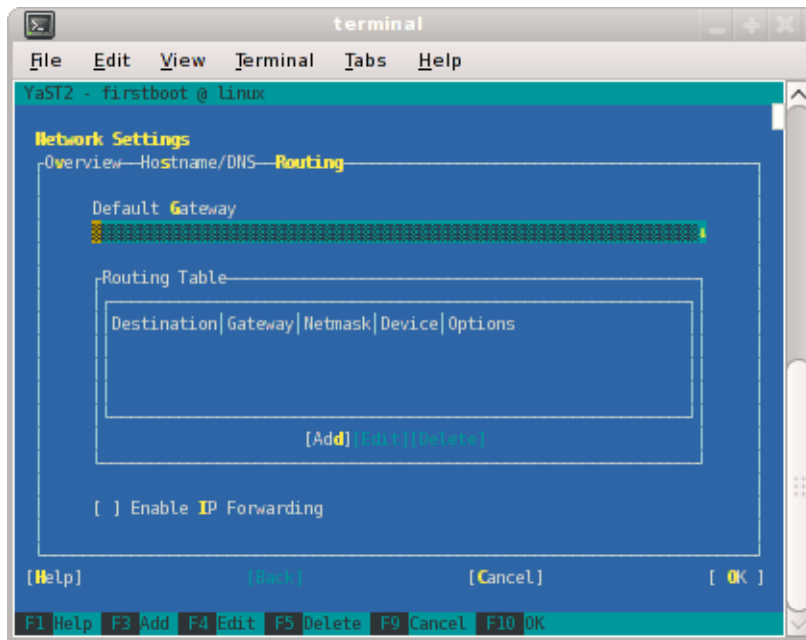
terminal

File Edit View Terminal Tabs Help

YaST2 - firstboot @ linux

Network Settings

Overview Hostname/DNS Routing

Default Gateway

Routing Table

| Destination | Gateway | Netmask | Device | Options |
|---|---|---|---|---|

[Add][Edit][Delete]

[ ] Enable IP Forwarding

[Help] [Back] [Cancel] [ OK ]

F1 Help F3 Add F4 Edit F5 Delete F9 Cancel F10 OK